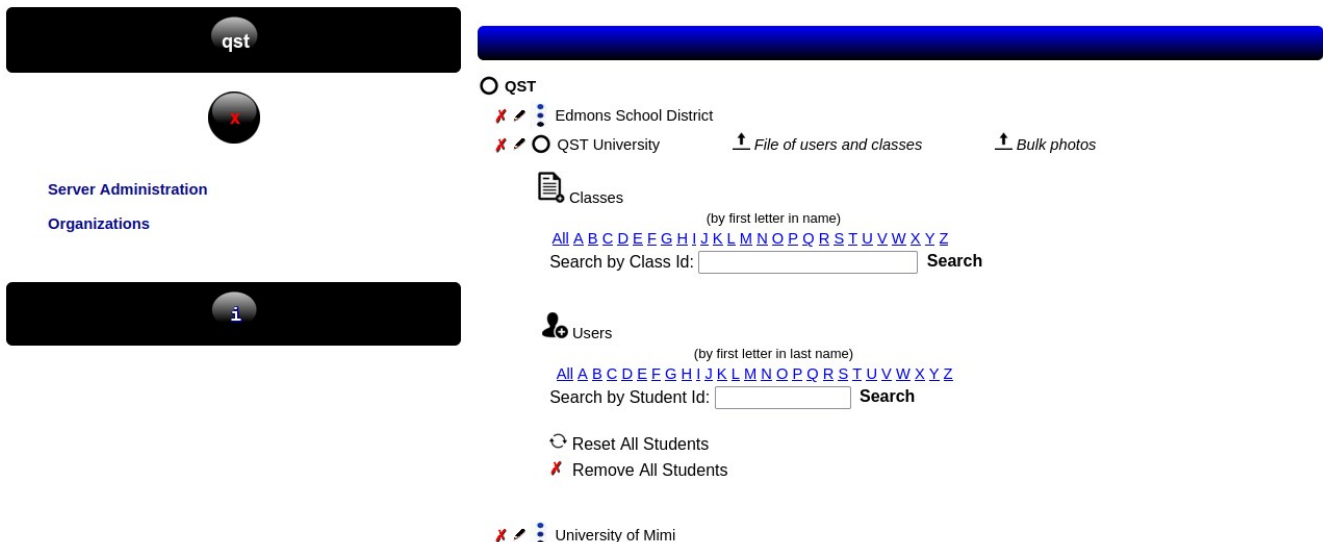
qst

x

Server Administration

Organizations

i

QST

Edmons School District

QST University

File of users and classes

Bulk photos

Classes

(by first letter in name)

All A B C D E F G H I J K L M N O P Q R S T U V W X Y Z

Search by Class Id: Search

Users

(by first letter in last name)

All A B C D E F G H I J K L M N O P Q R S T U V W X Y Z

Search by Student Id: Search

Reset All Students

Remove All Students

University of Mimi